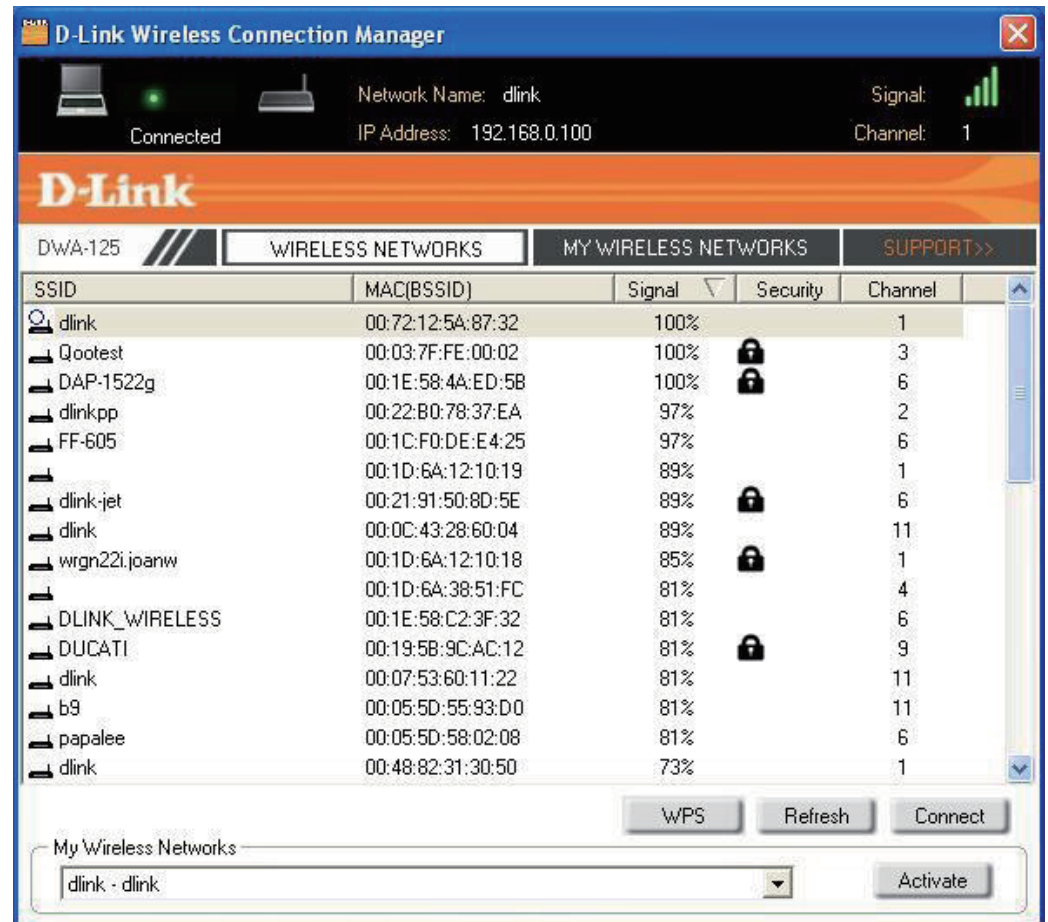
D-Link Wireless Connection Manager

Connected

Network Name: dlink
IP Address: 192.168.0.100

Signal:
Channel: 1

D-Link

DWA-125

WIRELESS NETWORKS

MY WIRELESS NETWORKS

SUPPORT>>

| SSID | MAC(BSSID) | Signal | Security | Channel |
|---|---|---|---|---|
| dlink | 00:72:12:5A:87:32 | 100% | | 1 |
| Qootest | 00:03:7F:FE:00:02 | 100% | | 3 |
| DAP-1522g | 00:1E:58:4A:ED:5B | 100% | | 6 |
| dlinkpp | 00:22:B0:78:37:EA | 97% | | 2 |
| FF-605 | 00:1C:F0:DE:E4:25 | 97% | | 6 |
| | 00:1D:6A:12:10:19 | 89% | | 1 |
| dlink-jet | 00:21:91:50:8D:5E | 89% | | 6 |
| dlink | 00:0C:43:28:60:04 | 89% | | 11 |
| wrgn22i.joanw | 00:1D:6A:12:10:18 | 85% | | 1 |
| | 00:1D:6A:38:51:FC | 81% | | 4 |
| DLINK_WIRELESS | 00:1E:58:C2:3F:32 | 81% | | 6 |
| DUCATI | 00:19:5B:9C:AC:12 | 81% | | 9 |
| dlink | 00:07:53:60:11:22 | 81% | | 11 |
| b9 | 00:05:5D:55:93:D0 | 81% | | 11 |
| papalee | 00:05:5D:58:02:08 | 81% | | 6 |
| dlink | 00:48:82:31:30:50 | 73% | | 1 |

WPS Refresh Connect

My Wireless Networks
dlink - dlink
Activate